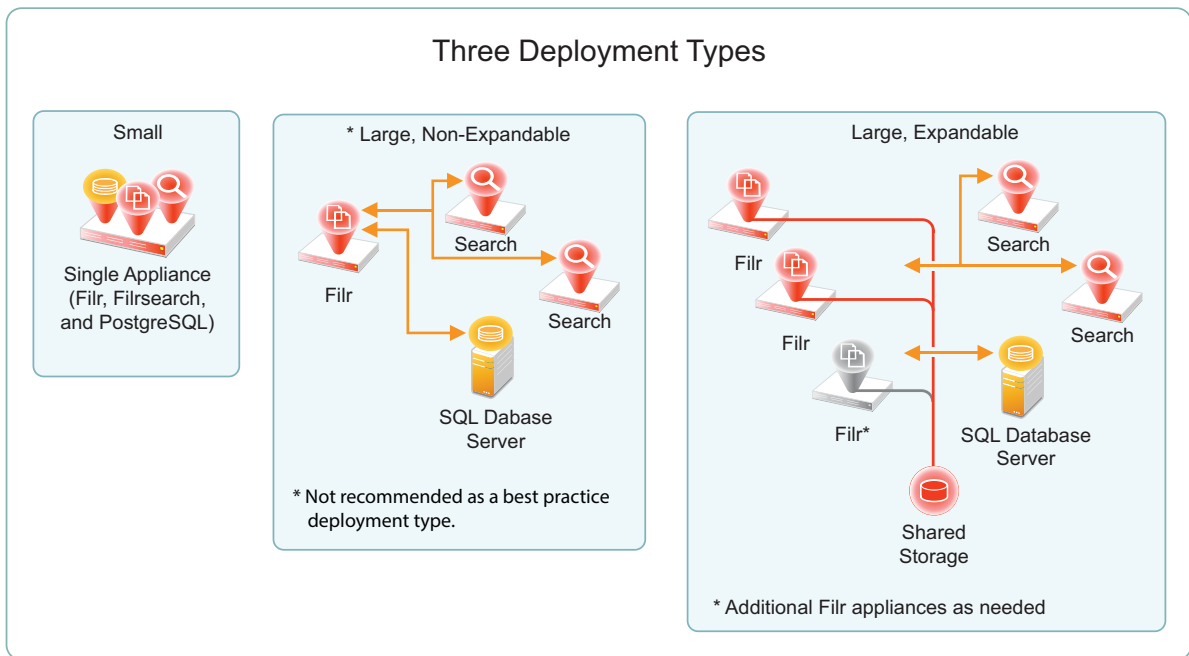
Three Deployment Types

Small

Single Appliance (Filr, Filrsearch, and PostgreSQL)

* Large, Non-Expandable

Filr

Search

Search

SQL Dabase Server

* Not recommended as a best practice deployment type.

Large, Expandable

Filr

Filr

Filr*

Search

Search

SQL Database Server

Shared Storage

* Additional Filr appliances as needed